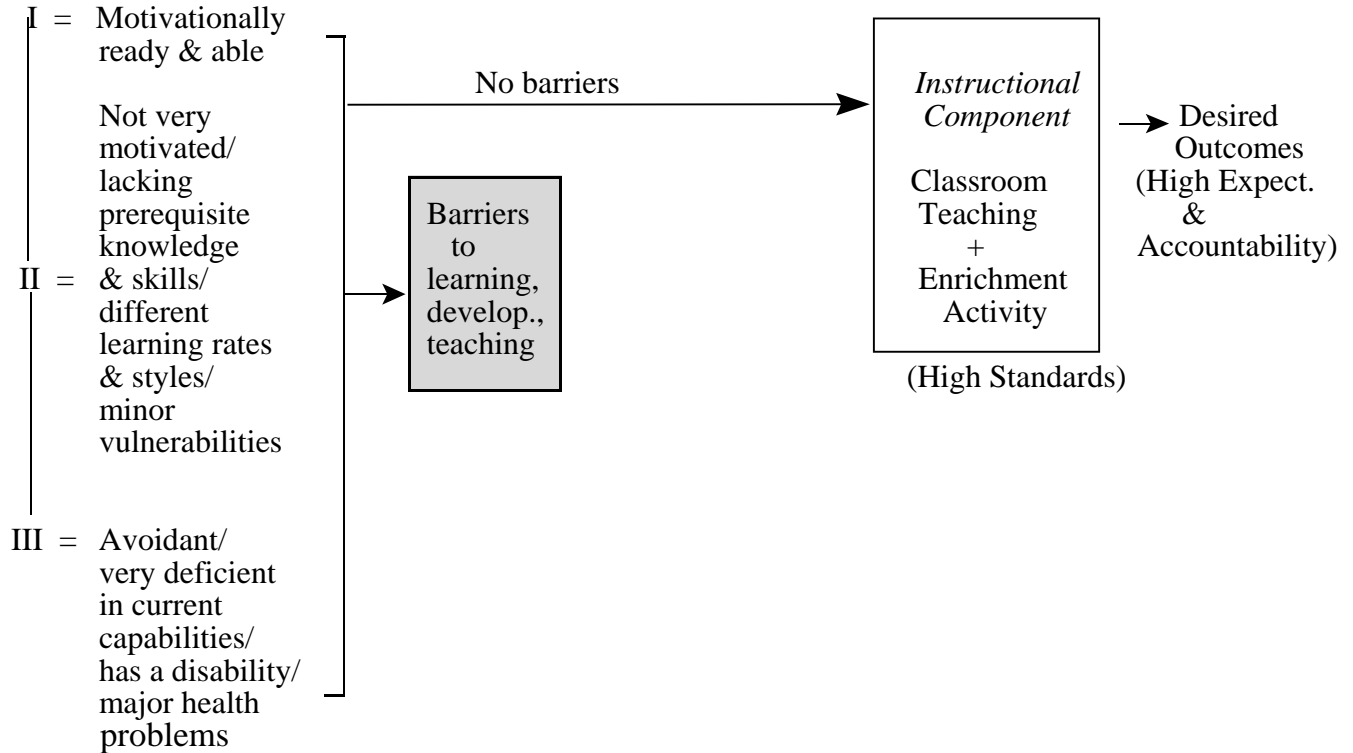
I = Motivationally ready & able

II = Not very motivated/ lacking prerequisite knowledge & skills/ different learning rates & styles/ minor vulnerabilities

III = Avoidant/ very deficient in current capabilities/ has a disability/ major health problems

No barriers

Barriers to learning, develop., teaching

*Instructional Component*

Classroom Teaching + Enrichment Activity

(High Standards)

Desired Outcomes (High Expect. & Accountability)